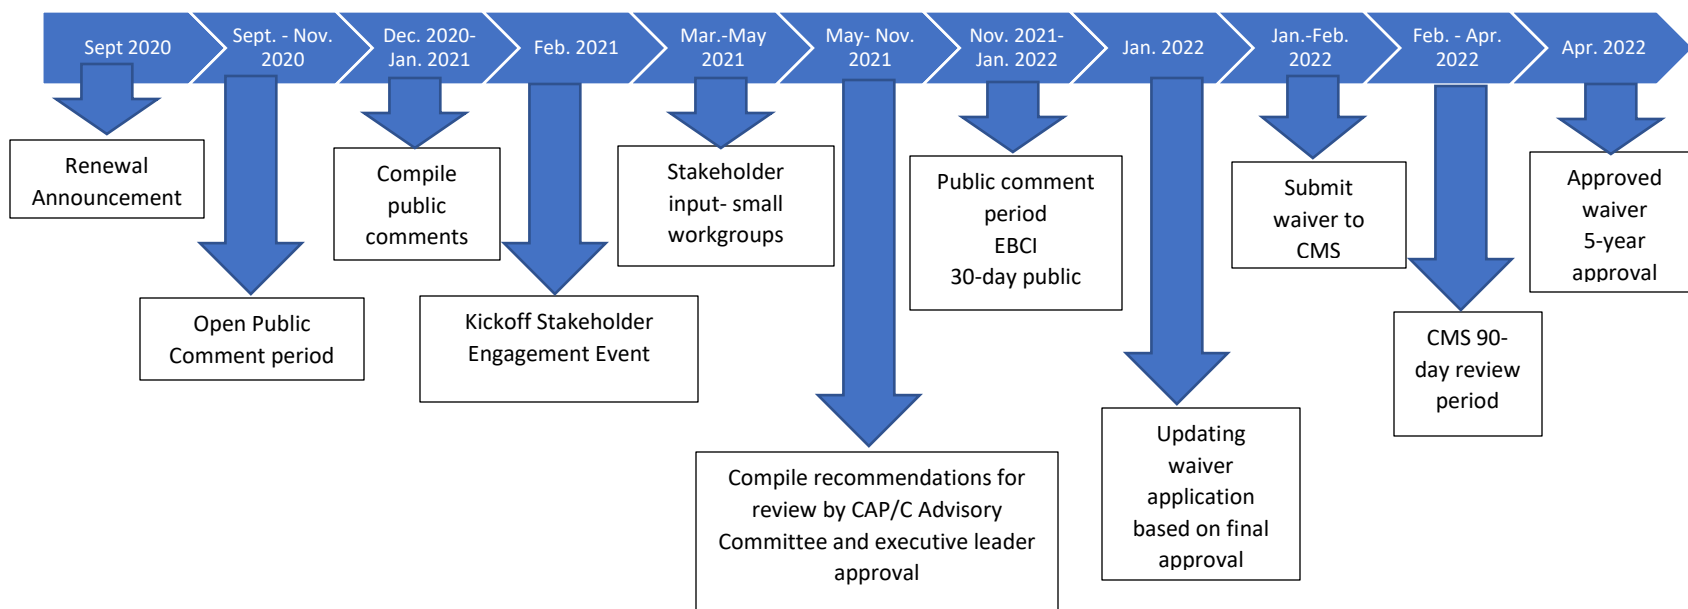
Sept 2020

Sept. - Nov. 2020

Dec. 2020- Jan. 2021

Feb. 2021

Mar.-May 2021

May- Nov. 2021

Nov. 2021- Jan. 2022

Jan. 2022

Jan.-Feb. 2022

Feb. - Apr. 2022

Apr. 2022

Renewal Announcement

Open Public Comment period

Compile public comments

Kickoff Stakeholder Engagement Event

Stakeholder input- small workgroups

Compile recommendations for review by CAP/C Advisory Committee and executive leader approval

Public comment period
EBCI
30-day public

Updating waiver application based on final approval

Submit waiver to CMS

CMS 90-day review period

Approved waiver 5-year approval